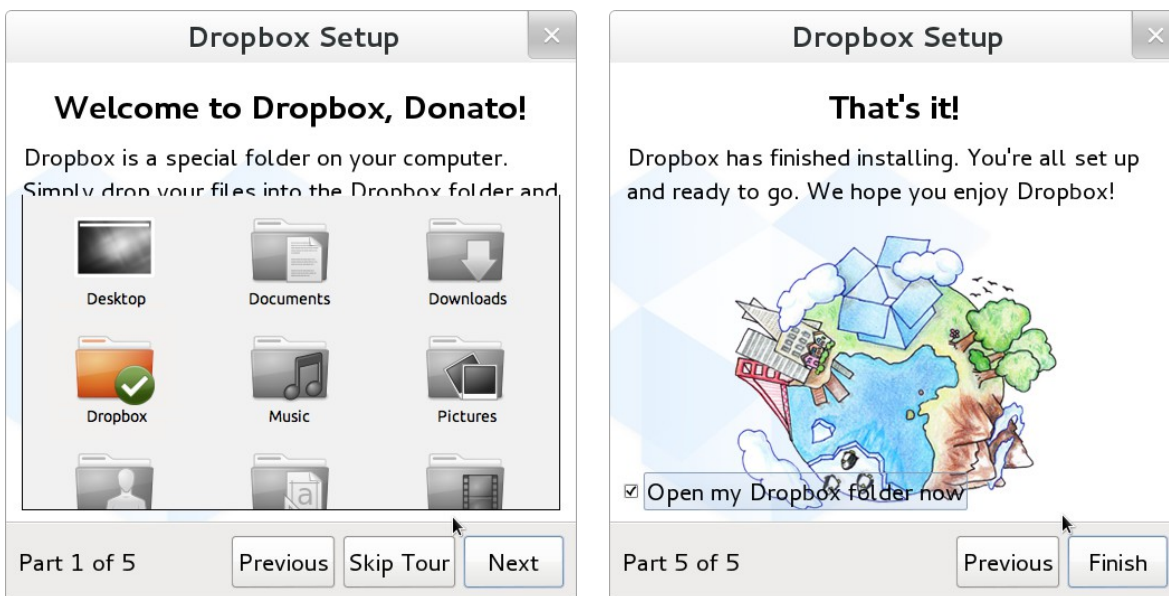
Dropbox Setup

Welcome to Dropbox, Donato!

Dropbox is a special folder on your computer. Simply drop your files into the Dropbox folder and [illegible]

Desktop
Documents
Downloads
Dropbox
Music
Pictures

Part 1 of 5
Previous
Skip Tour
Next

Dropbox Setup

That's it!

Dropbox has finished installing. You're all set up and ready to go. We hope you enjoy Dropbox!

☑ Open my Dropbox folder now

Part 5 of 5
Previous
Finish